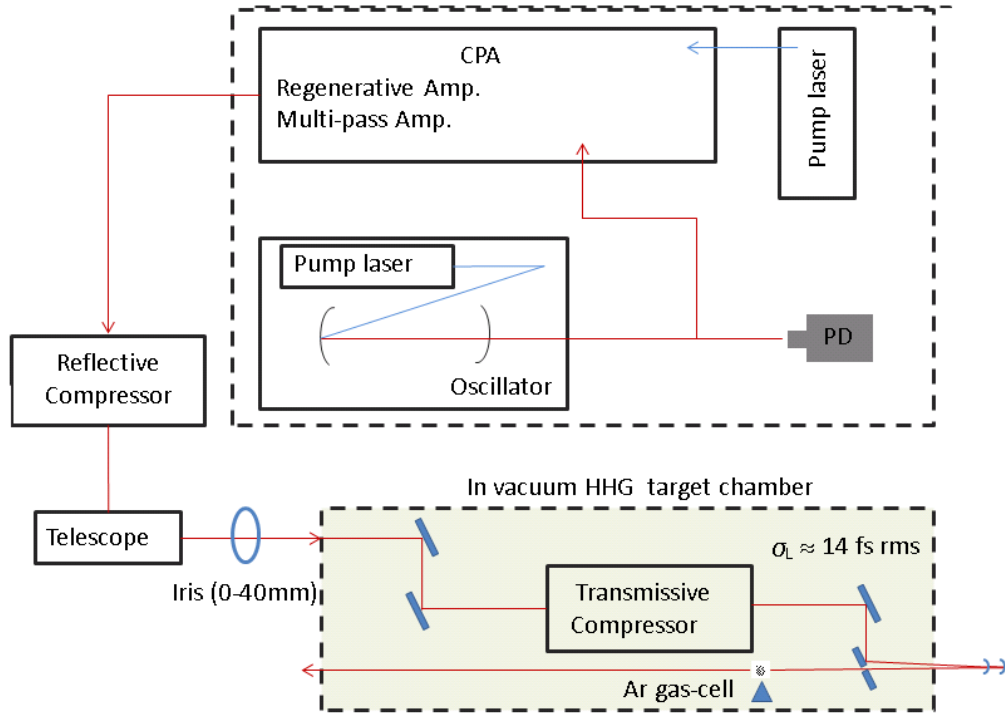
CPA
Regenerative Amp.
Multi-pass Amp.

Pump laser

Pump laser

PD

Oscillator

Reflective Compressor

In vacuum HHG target chamber

Telescope

$\sigma_L \approx 14$ fs rms

Iris (0-40mm)

Transmissive Compressor

Ar gas-cell